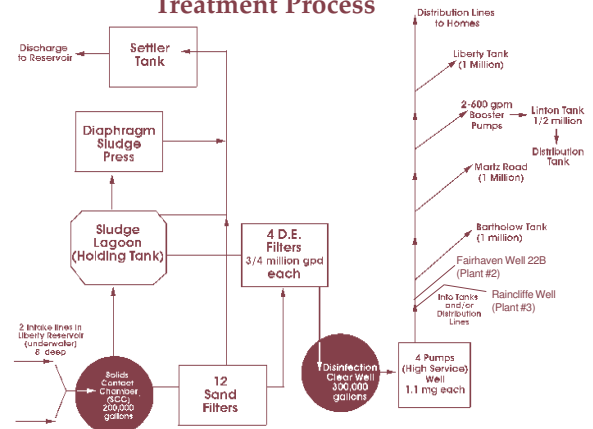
Treatment Process

Distribution Lines to Homes

Discharge to Reservoir

Settler Tank

Liberty Tank (1 Million)

2-600 gpm Booster Pumps

Linton Tank 1/2 million

Distribution Tank

Diaphragm Sludge Press

Maritz Road (1 Million)

Sludge Lagoon (Holding Tank)

4 D.E. Filters 3/4 million gpd each

Bartholow Tank (1 million)

Fairhaven Well 22B (Plant #2)

Into Tanks and/or Distribution Lines

Raincliffe Well (Plant #3)

2 Intake lines in Liberty Reservoir (underwater) 8' deep

Solids Contact Chamber (SCC) 200,000 gallons

12 Sand Filters

Disinfection Clear Well 300,000 gallons

4 Pumps (High Service) Well 1.1 mg each